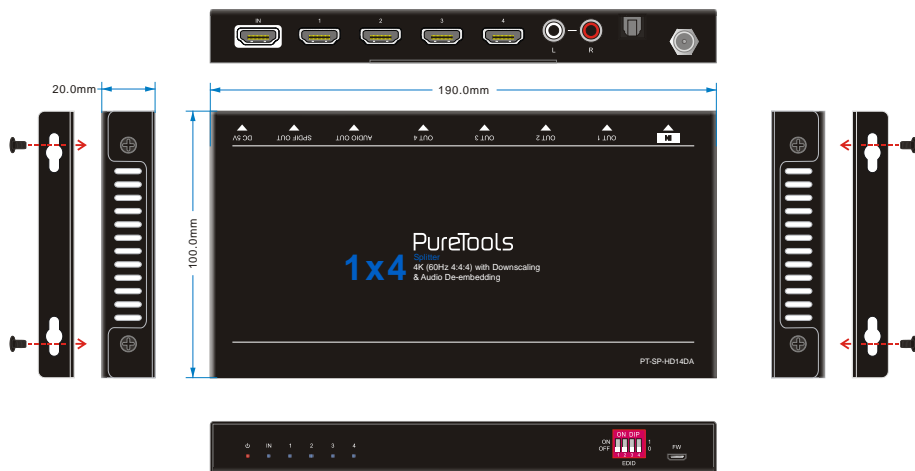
IN 1 2 3 4 L R

20.0mm

190.0mm

100.0mm

DC 5V SPDIF OUT AUDIO OUT OUT 4 OUT 3 OUT 2 OUT 1

PureTools

1x4 Splitter

4K (60Hz 4:4:4) with Downscaling & Audio De-embedding

PT-SP-HD14DA

IN 1 2 3 4

ON OFF ON DIP 1 2 3 4 1 0 EDID FW